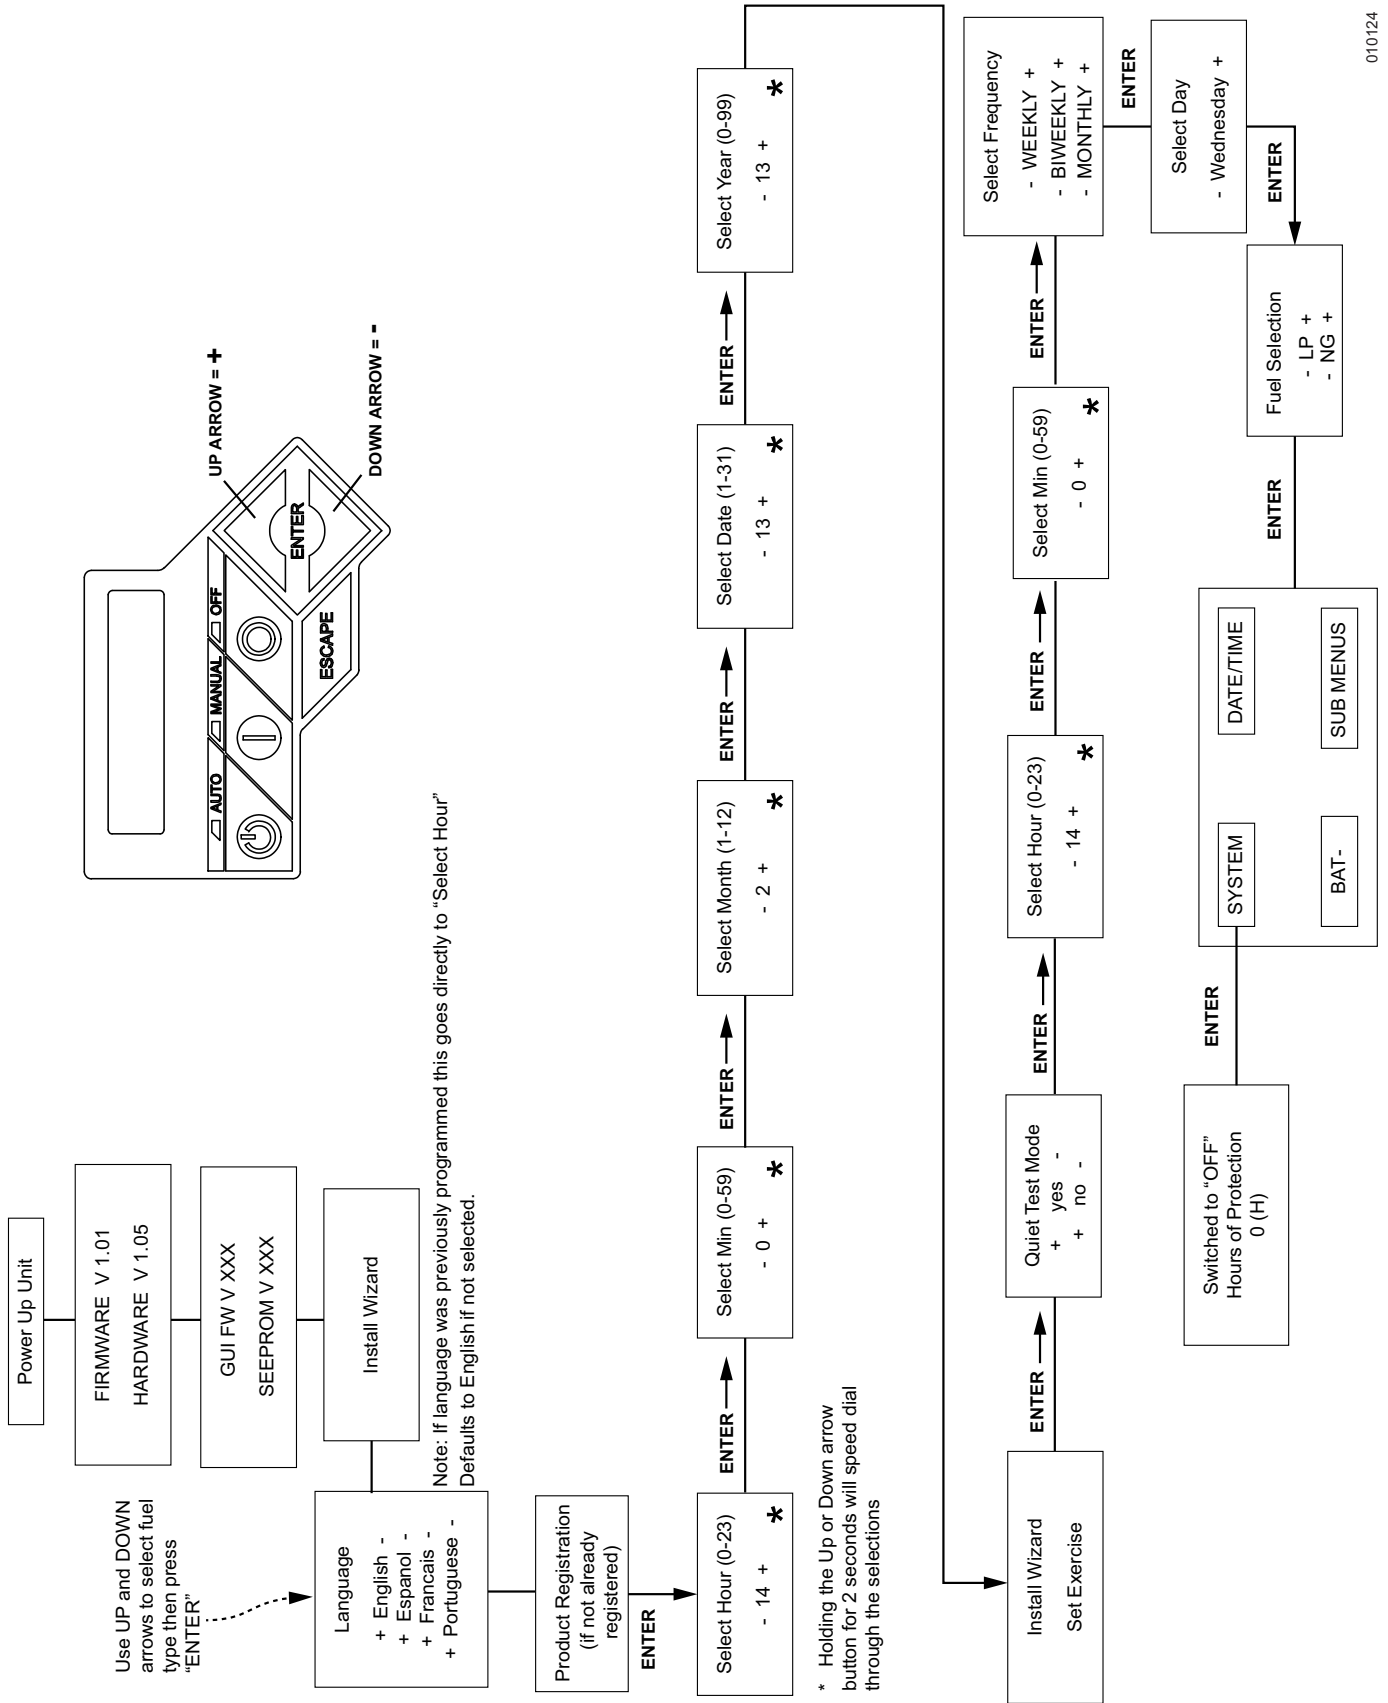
Power Up Unit

FIRMWARE V 1.01
HARDWARE V 1.05

GUI FW V XXX
SEEPROM V XXX

Install Wizard

AUTO
MANUAL
OFF
ENTER
ESCAPE
UP ARROW = +
DOWN ARROW = -

Use UP and DOWN arrows to select fuel type then press "ENTER"

Language
+ English -
+ Espanol -
+ Francais -
+ Portuguese -

Note: If language was previously programmed this goes directly to "Select Hour"
Defaults to English if not selected.

Product Registration
(if not already registered)

ENTER

Select Hour (0-23)
- 14 +
*

ENTER

Select Min (0-59)
- 0 +
*

ENTER

Select Month (1-12)
- 2 +
*

ENTER

Select Date (1-31)
- 13 +
*

ENTER

Select Year (0-99)
- 13 +
*

* Holding the Up or Down arrow button for 2 seconds will speed dial through the selections

Install Wizard
Set Exercise

ENTER

Quiet Test Mode
+ yes -
+ no -

ENTER

Select Hour (0-23)
- 14 +
*

ENTER

Select Min (0-59)
- 0 +
*

ENTER

Select Frequency
- WEEKLY +
- BIWEEKLY +
- MONTHLY +

ENTER

Select Day
- Wednesday +

ENTER

Fuel Selection
- LP +
- NG +

ENTER

SYSTEM
DATE/TIME
BAT-
SUB MENUS

ENTER

Switched to "OFF"
Hours of Protection
0 (H)

010124